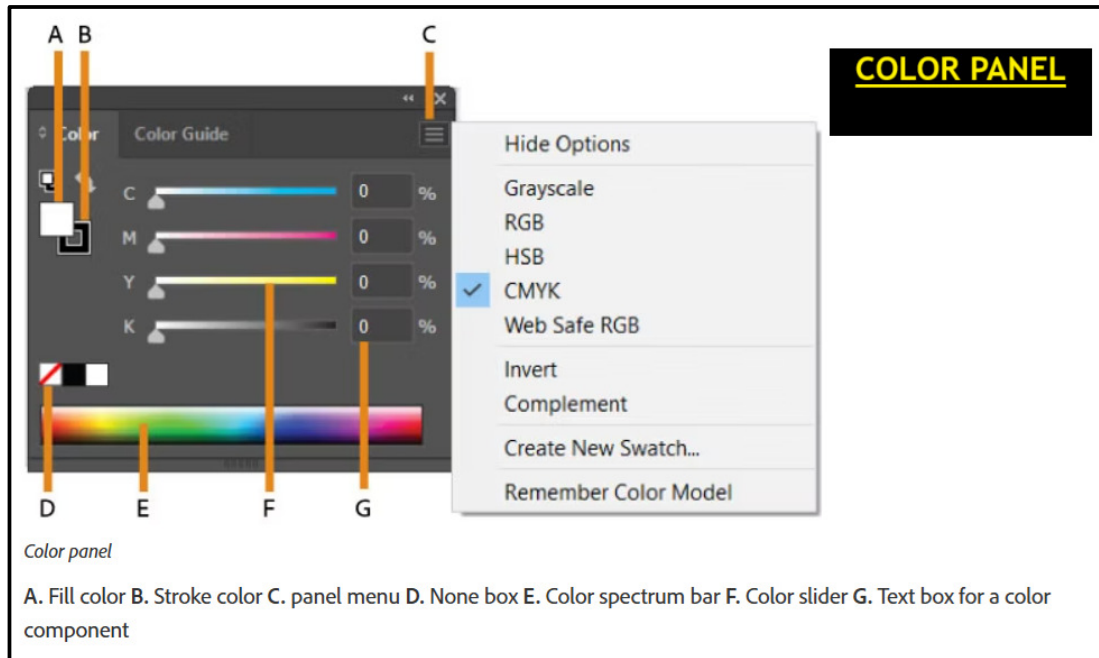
A B

C

COLOR PANEL

Color Color Guide

C 0 %
M 0 %
Y 0 %
K 0 %

Hide Options
Grayscale
RGB
HSB
CMYK
Web Safe RGB
Invert
Complement
Create New Swatch...
Remember Color Model

D E F G

Color panel

A. Fill color B. Stroke color C. panel menu D. None box E. Color spectrum bar F. Color slider G. Text box for a color component